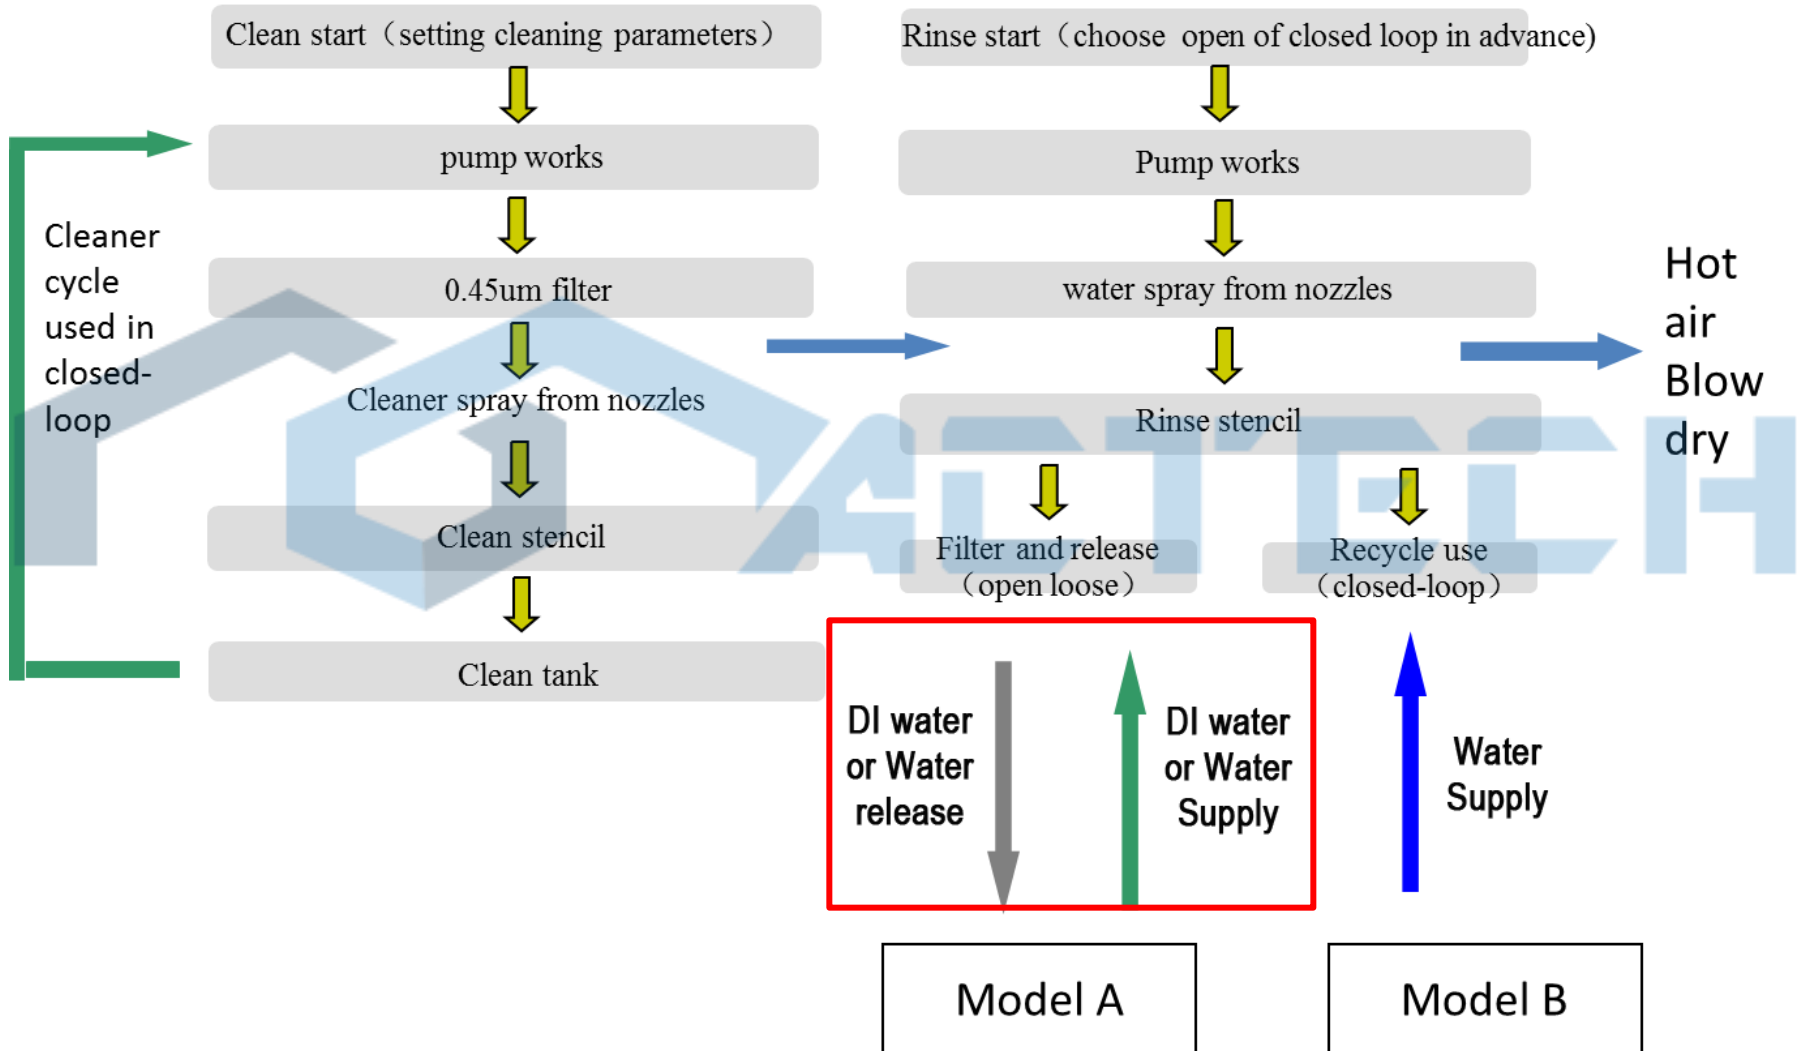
Clean start（setting cleaning parameters）

pump works

0.45um filter

Cleaner spray from nozzles

Clean stencil

Clean tank

Cleaner cycle used in closed-loop

Rinse start（choose open of closed loop in advance)

Pump works

water spray from nozzles

Rinse stencil

Filter and release（open loose）

Recycle use（closed-loop）

Hot air Blow dry

DI water or Water release

DI water or Water Supply

Water Supply

Model A

Model B

ACTECH